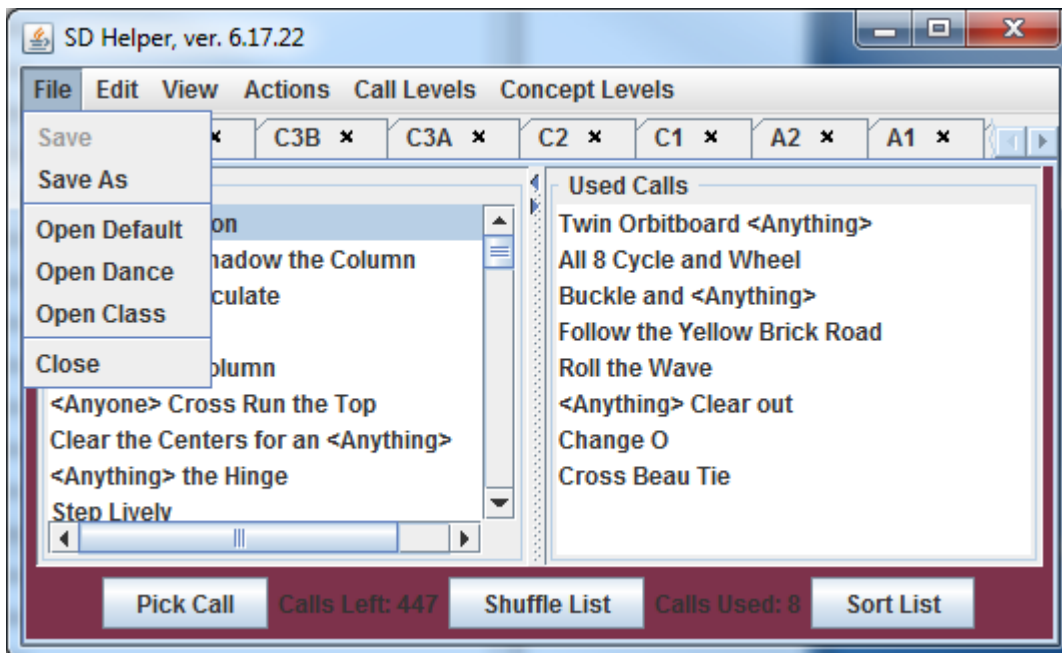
SD Helper, ver. 6.17.22

File Edit View Actions Call Levels Concept Levels

Save
Save As
Open Default
Open Dance
Open Class
Close

C3B × C3A × C2 × C1 × A2 × A1 ×

on
hadow the Column
culate
olumn
<Anyone> Cross Run the Top
Clear the Centers for an <Anything>
<Anything> the Hinge
Step Lively

Used Calls
Twin Orbitboard <Anything>
All 8 Cycle and Wheel
Buckle and <Anything>
Follow the Yellow Brick Road
Roll the Wave
<Anything> Clear out
Change O
Cross Beau Tie

Pick Call Calls Left: 447 Shuffle List Calls Used: 8 Sort List